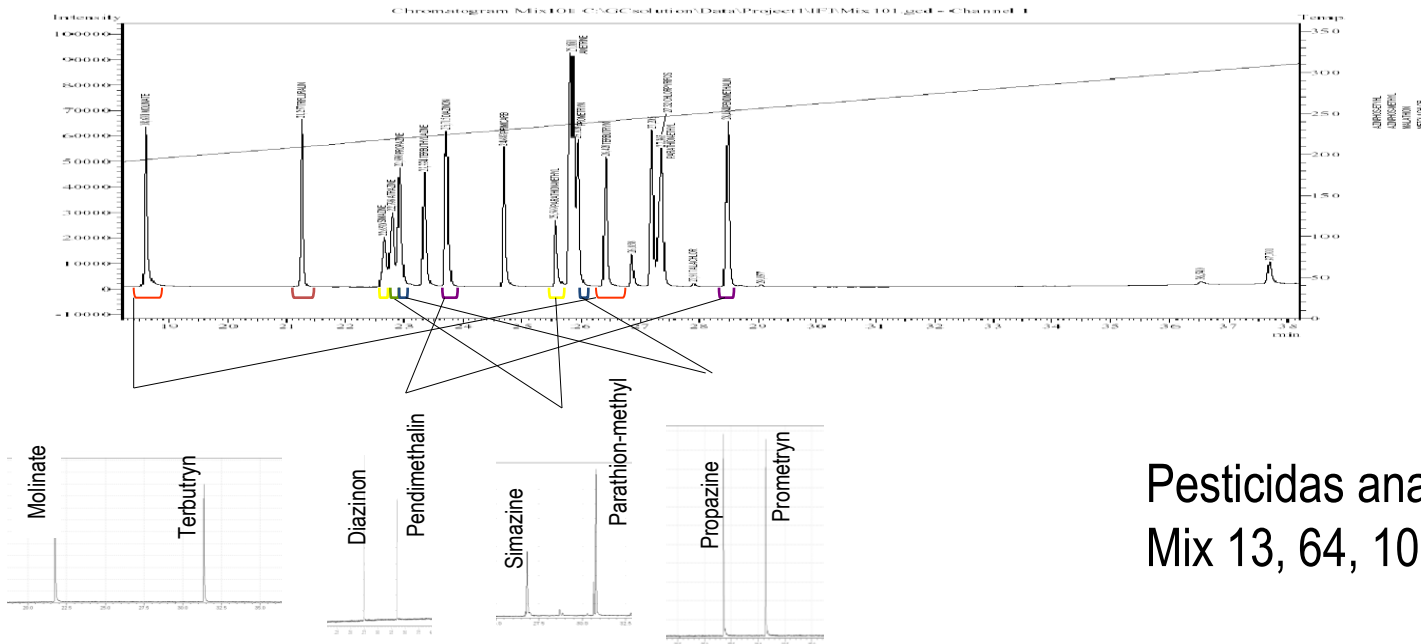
Intensity

Chromatogram Mix10E C:\GCsolution\Data\Project1\EF\Mix101.gcd - Channel 1

Temp.

100000
90000
80000
70000
60000
50000
40000
30000
20000
10000
0
-10000

350
300
250
200
150
100
50
0

19 20 21 22 23 24 25 26 27 28 29 30 31 32 33 34 35 36 37 38
min

Molinate

Terbutryn

Diazinon

Pendimethalin

Simazine

Parathion-methyl

Propazine

Prometryn

Pesticidas ana
Mix 13, 64, 10